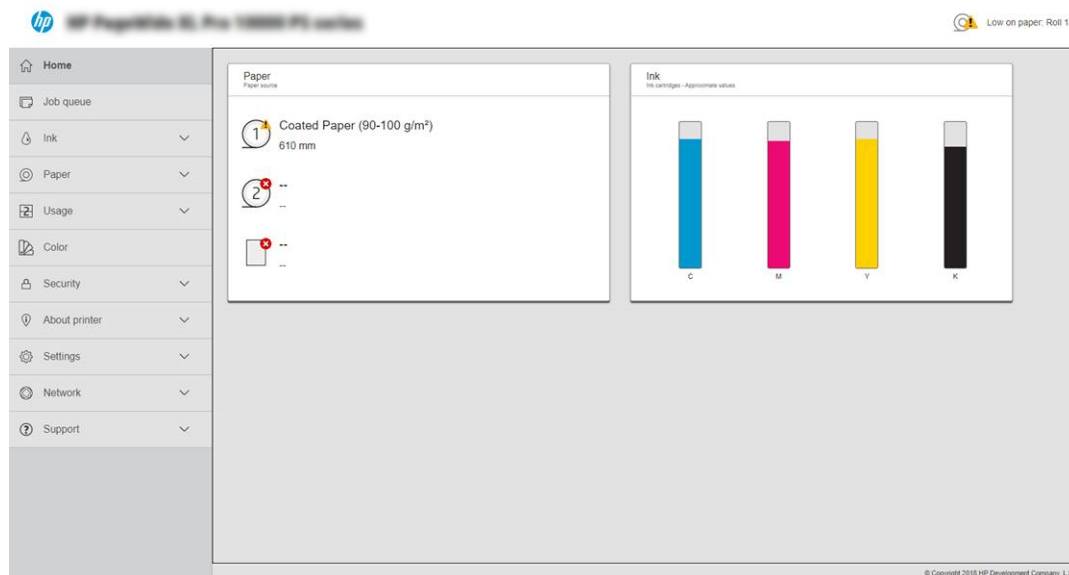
hp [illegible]

Low on paper: Roll 1

Home
Job queue
Ink
Paper
Usage
Color
Security
About printer
Settings
Network
Support

Paper
Paper source

1 Coated Paper (90-100 g/m²)
610 mm

2 --
--

--
--

Ink
Ink cartridges - Approximate values

C
M
Y
K

© Copyright 2018 HP Development Company, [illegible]